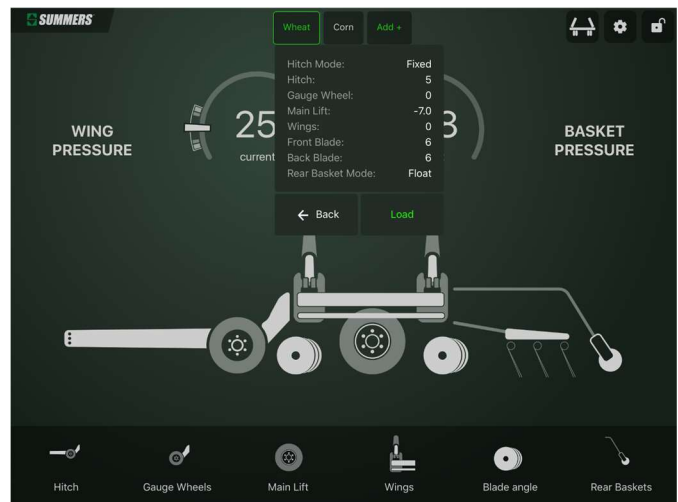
SUMMERS

Wheat
Corn
Add +

WING PRESSURE

25

current

3

BASKET PRESSURE

| | |
|---|---|
| Hitch Mode: | Fixed |
| Hitch: | 5 |
| Gauge Wheel: | 0 |
| Main Lift: | -7.0 |
| Wings: | 0 |
| Front Blade: | 6 |
| Back Blade: | 6 |
| Rear Basket Mode: | Float |

← Back
Load

Hitch
Gauge Wheels
Main Lift
Wings
Blade angle
Rear Baskets